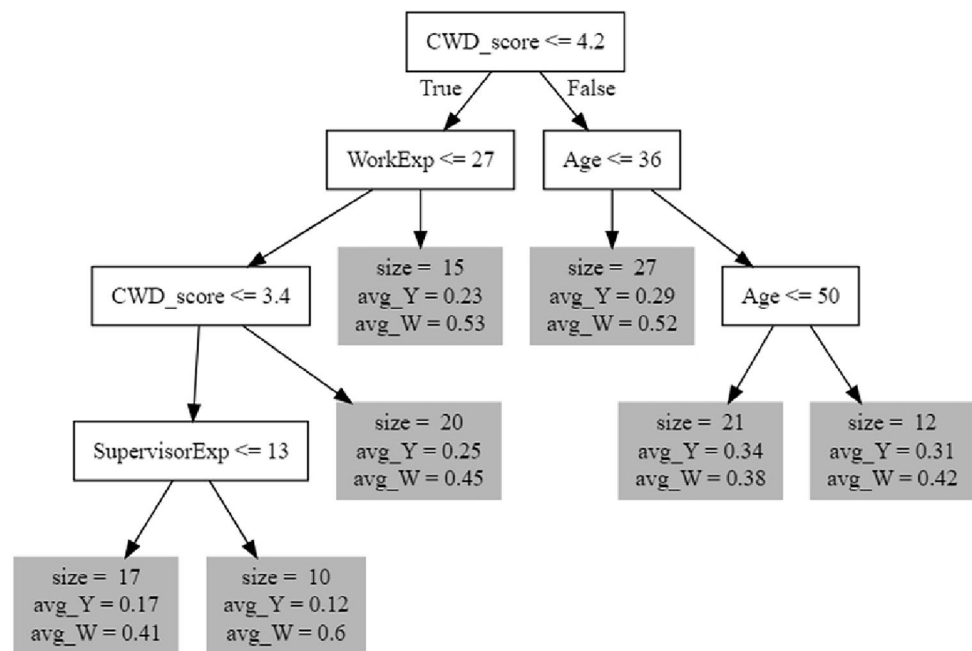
CWD_score <= 4.2

True

False

WorkExp <= 27

Age <= 36

CWD_score <= 3.4

size = 15
avg_Y = 0.23
avg_W = 0.53

size = 27
avg_Y = 0.29
avg_W = 0.52

Age <= 50

SupervisorExp <= 13

size = 20
avg_Y = 0.25
avg_W = 0.45

size = 21
avg_Y = 0.34
avg_W = 0.38

size = 12
avg_Y = 0.31
avg_W = 0.42

size = 17
avg_Y = 0.17
avg_W = 0.41

size = 10
avg_Y = 0.12
avg_W = 0.6